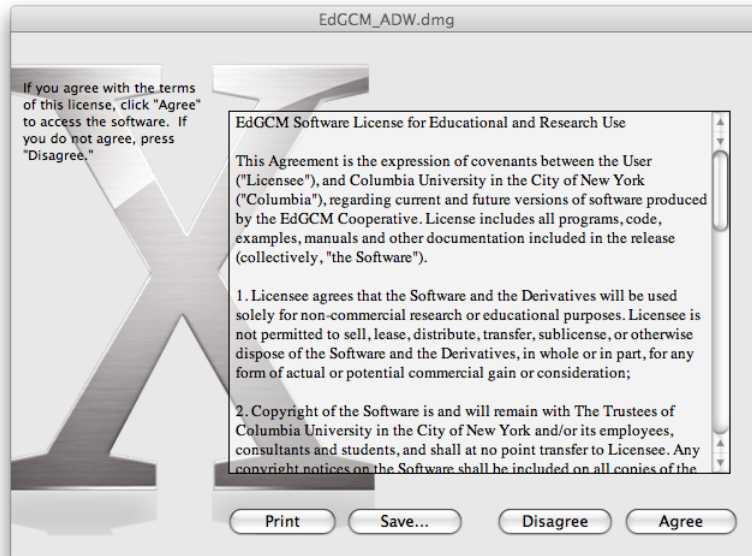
EdGCM_ADW.dmg

If you agree with the terms of this license, click "Agree" to access the software. If you do not agree, press "Disagree."

EdGCM Software License for Educational and Research Use

This Agreement is the expression of covenants between the User ("Licensee"), and Columbia University in the City of New York ("Columbia"), regarding current and future versions of software produced by the EdGCM Cooperative. License includes all programs, code, examples, manuals and other documentation included in the release (collectively, "the Software").

1. Licensee agrees that the Software and the Derivatives will be used solely for non-commercial research or educational purposes. Licensee is not permitted to sell, lease, distribute, transfer, sublicense, or otherwise dispose of the Software and the Derivatives, in whole or in part, for any form of actual or potential commercial gain or consideration;

2. Copyright of the Software is and will remain with The Trustees of Columbia University in the City of New York and/or its employees, consultants and students, and shall at no point transfer to Licensee. Any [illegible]

Print Save... Disagree Agree